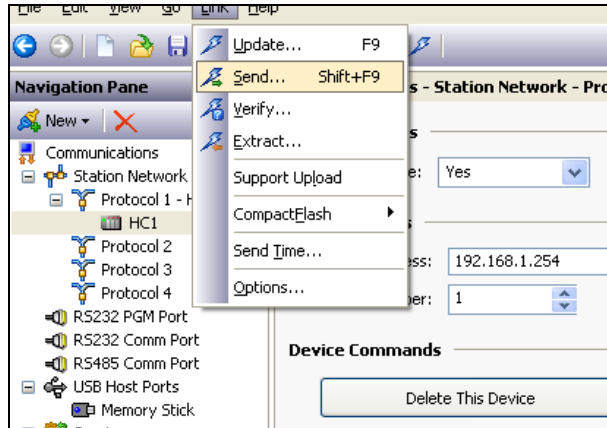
File Edit View Go Link Help

Update... F9
Send... Shift+F9
Verify...
Extract...
Support Upload
CompactFlash
Send Time...
Options...

Navigation Pane
New
Communications
Station Network
Protocol 1 - H
HC1
Protocol 2
Protocol 3
Protocol 4
RS232 PGM Port
RS232 Comm Port
RS485 Comm Port
USB Host Ports
Memory Stick

s - Station Network - Pro
s
e: Yes
s
ess: 192.168.1.254
ber: 1
Device Commands
Delete This Device